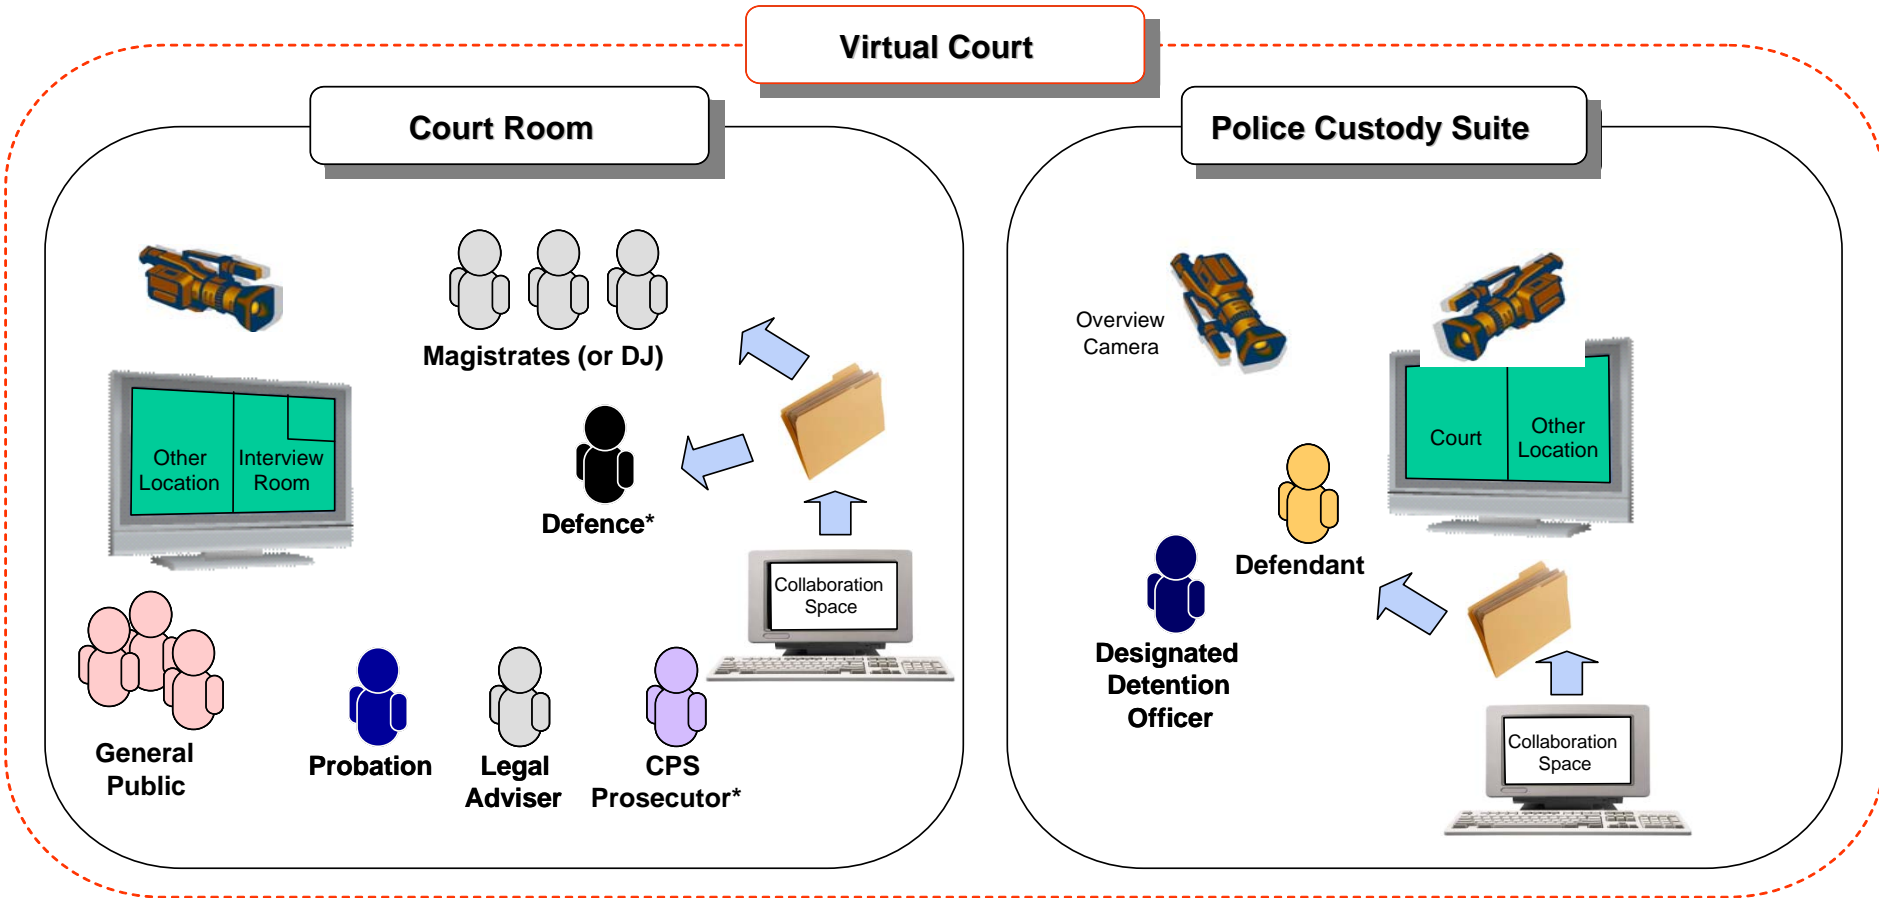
Virtual Court

Court Room

Other Location

Interview Room

Magistrates (or DJ)

Defence*

Collaboration Space

General Public

Probation

Legal Adviser

CPS Prosecutor*

Police Custody Suite

Overview Camera

Court

Other Location

Defendant

Designated Detention Officer

Collaboration Space